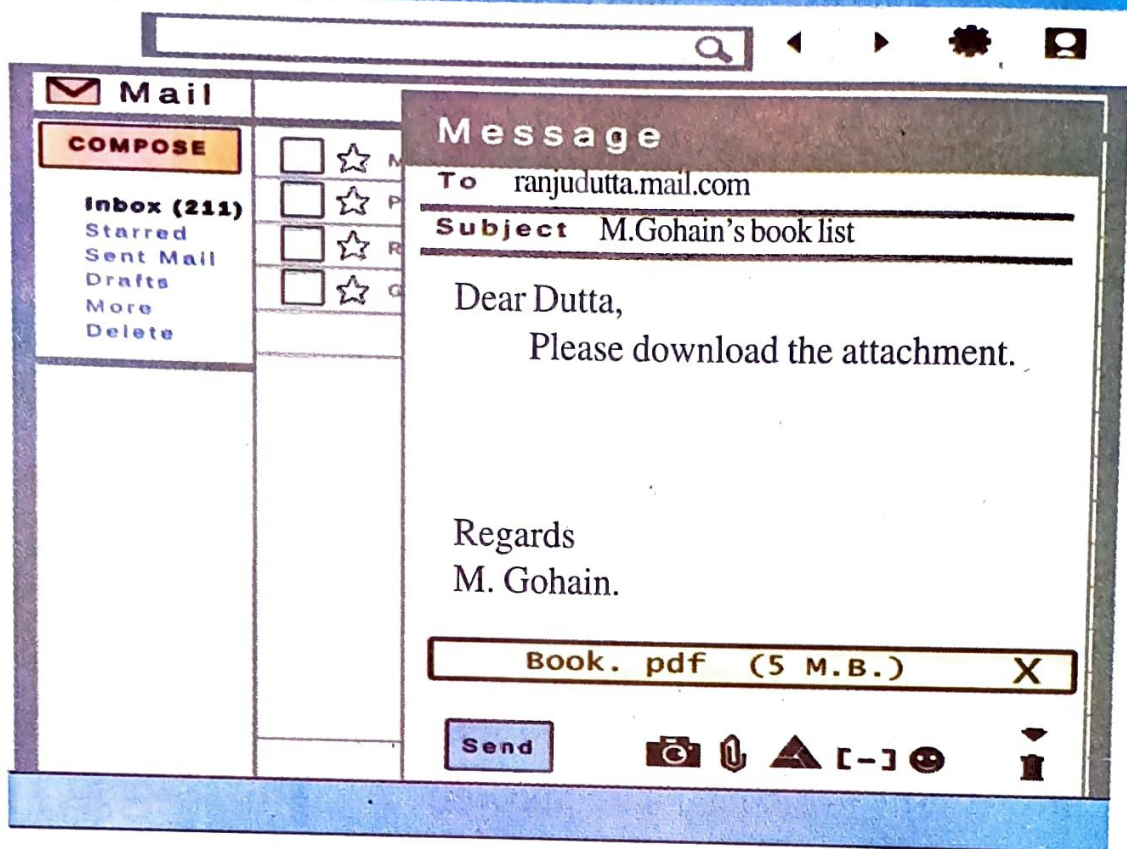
Mail

COMPOSE

Inbox (211)
Starred
Sent Mail
Drafts
More
Delete

M
P
R
G

Message

To ranjudutta.mail.com

Subject M.Gohain's book list

Dear Dutta,
Please download the attachment.

Regards
M. Gohain.

Book. pdf (5 M.B.) X

Send

[-]